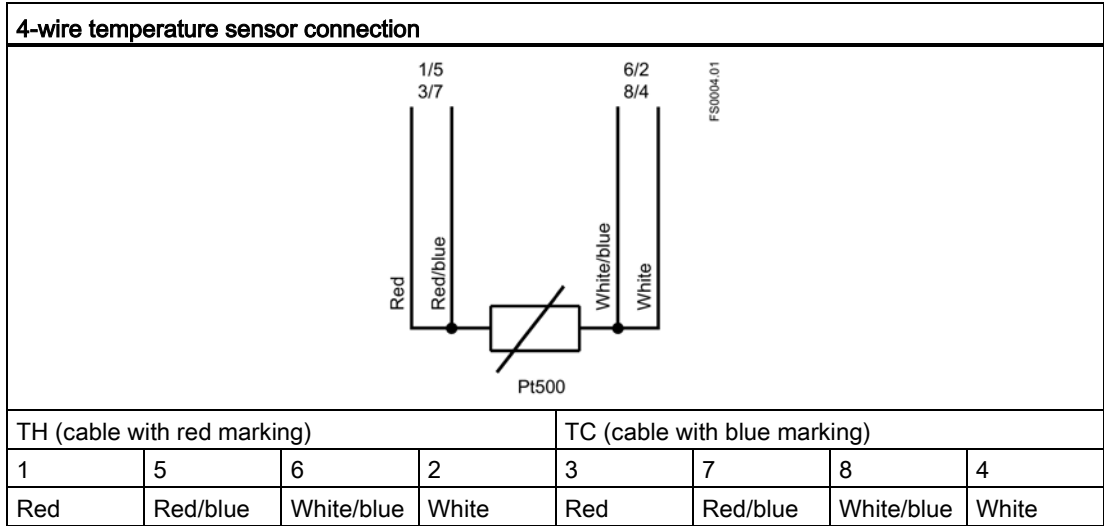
4-wire temperature sensor connection

1/5
3/7

6/2
8/4

FS0004.01

Red
Red/blue
White/blue
White

Pt500

| TH (cable with red marking) | | | | TC (cable with blue marking) | | | |
|---|---|---|---|---|---|---|---|
| 1 | 5 | 6 | 2 | 3 | 7 | 8 | 4 |
| Red | Red/blue | White/blue | White | Red | Red/blue | White/blue | White |